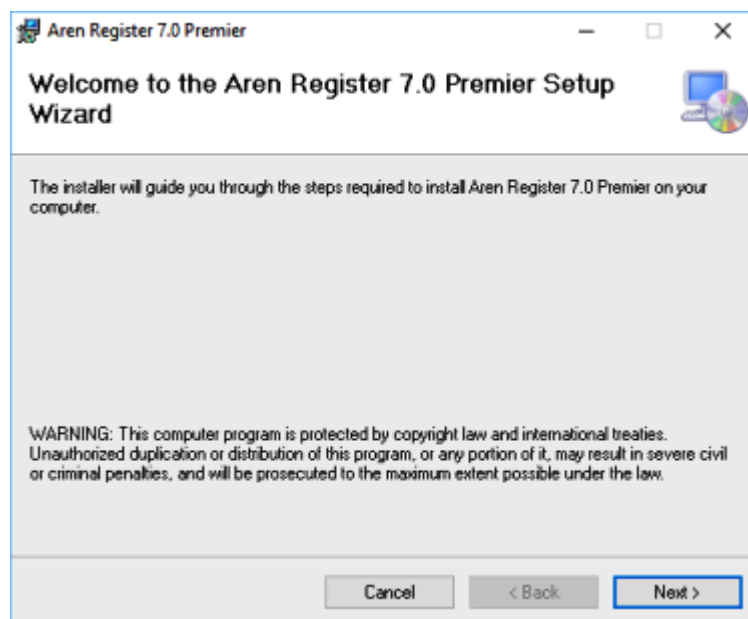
Aren Register 7.0 Premier

Welcome to the Aren Register 7.0 Premier Setup Wizard

The installer will guide you through the steps required to install Aren Register 7.0 Premier on your computer.

WARNING: This computer program is protected by copyright law and international treaties. Unauthorized duplication or distribution of this program, or any portion of it, may result in severe civil or criminal penalties, and will be prosecuted to the maximum extent possible under the law.

Cancel
< Back
Next >